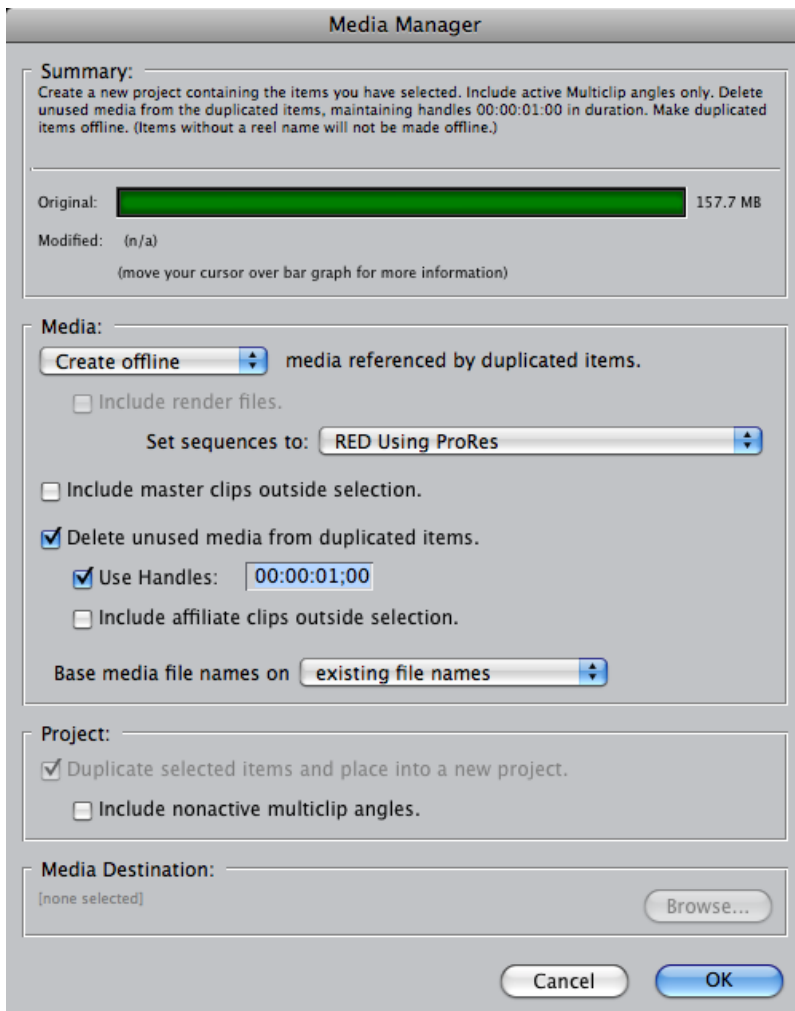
Media Manager

Summary:
Create a new project containing the items you have selected. Include active Multiclip angles only. Delete unused media from the duplicated items, maintaining handles 00:00:01:00 in duration. Make duplicated items offline. (Items without a reel name will not be made offline.)

Original: 157.7 MB

Modified: (n/a)

(move your cursor over bar graph for more information)

Media:

Create offline media referenced by duplicated items.

Include render files.

Set sequences to: RED Using ProRes

Include master clips outside selection.

Delete unused media from duplicated items.

Use Handles: 00:00:01;00

Include affiliate clips outside selection.

Base media file names on existing file names

Project:

Duplicate selected items and place into a new project.

Include nonactive multiclip angles.

Media Destination:

[none selected]

Browse...

Cancel

OK